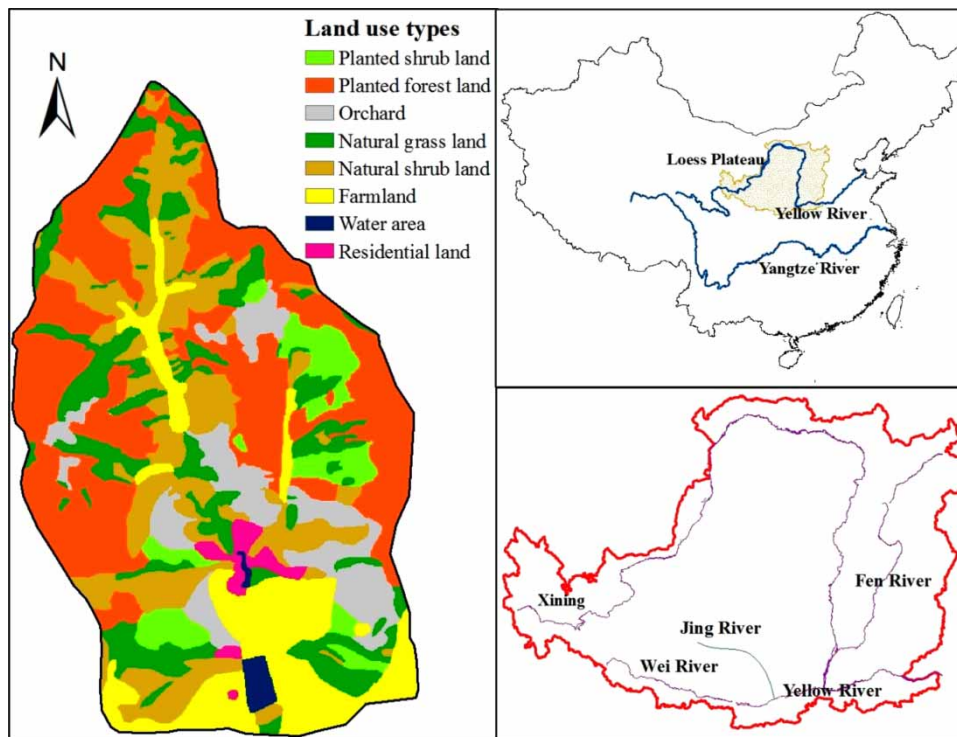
Land use types
Planted shrub land
Planted forest land
Orchard
Natural grass land
Natural shrub land
Farmland
Water area
Residential land

N

Loess Plateau
Yellow River
Yangtze River

Xining
Fen River
Jing River
Wei River
Yellow River